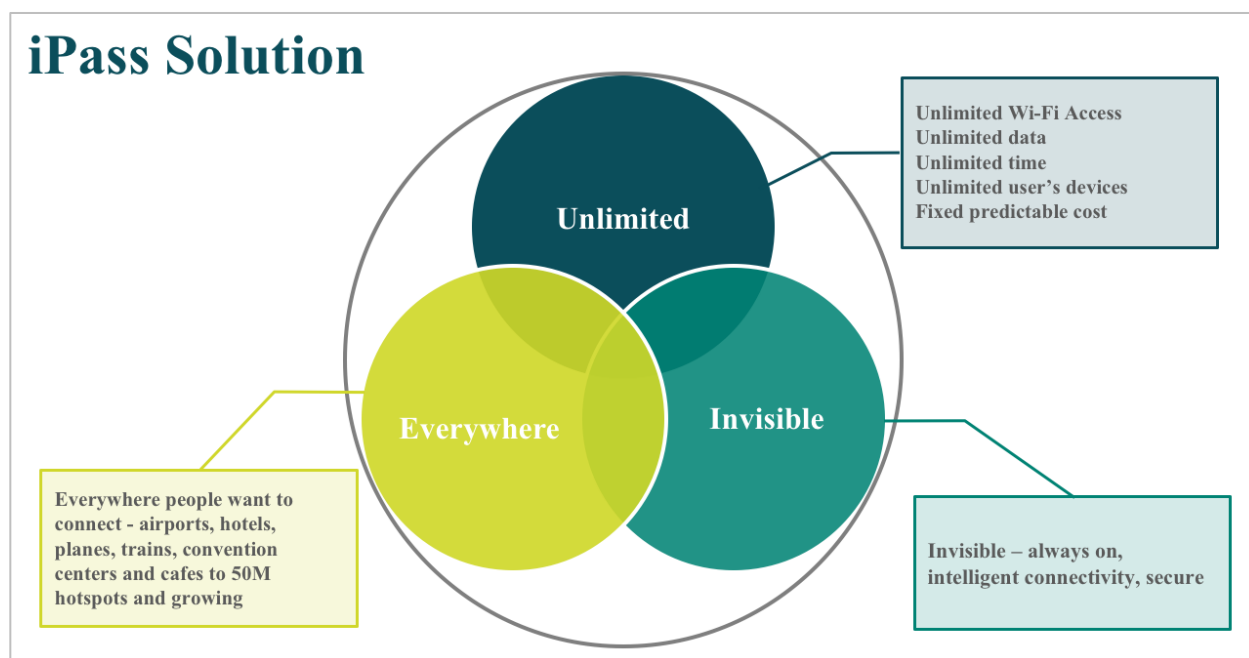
iPass Solution

Unlimited Wi-Fi Access
Unlimited data
Unlimited time
Unlimited user's devices
Fixed predictable cost

Unlimited

Everywhere

Invisible

Everywhere people want to connect - airports, hotels, planes, trains, convention centers and cafes to 50M hotspots and growing

Invisible – always on, intelligent connectivity, secure